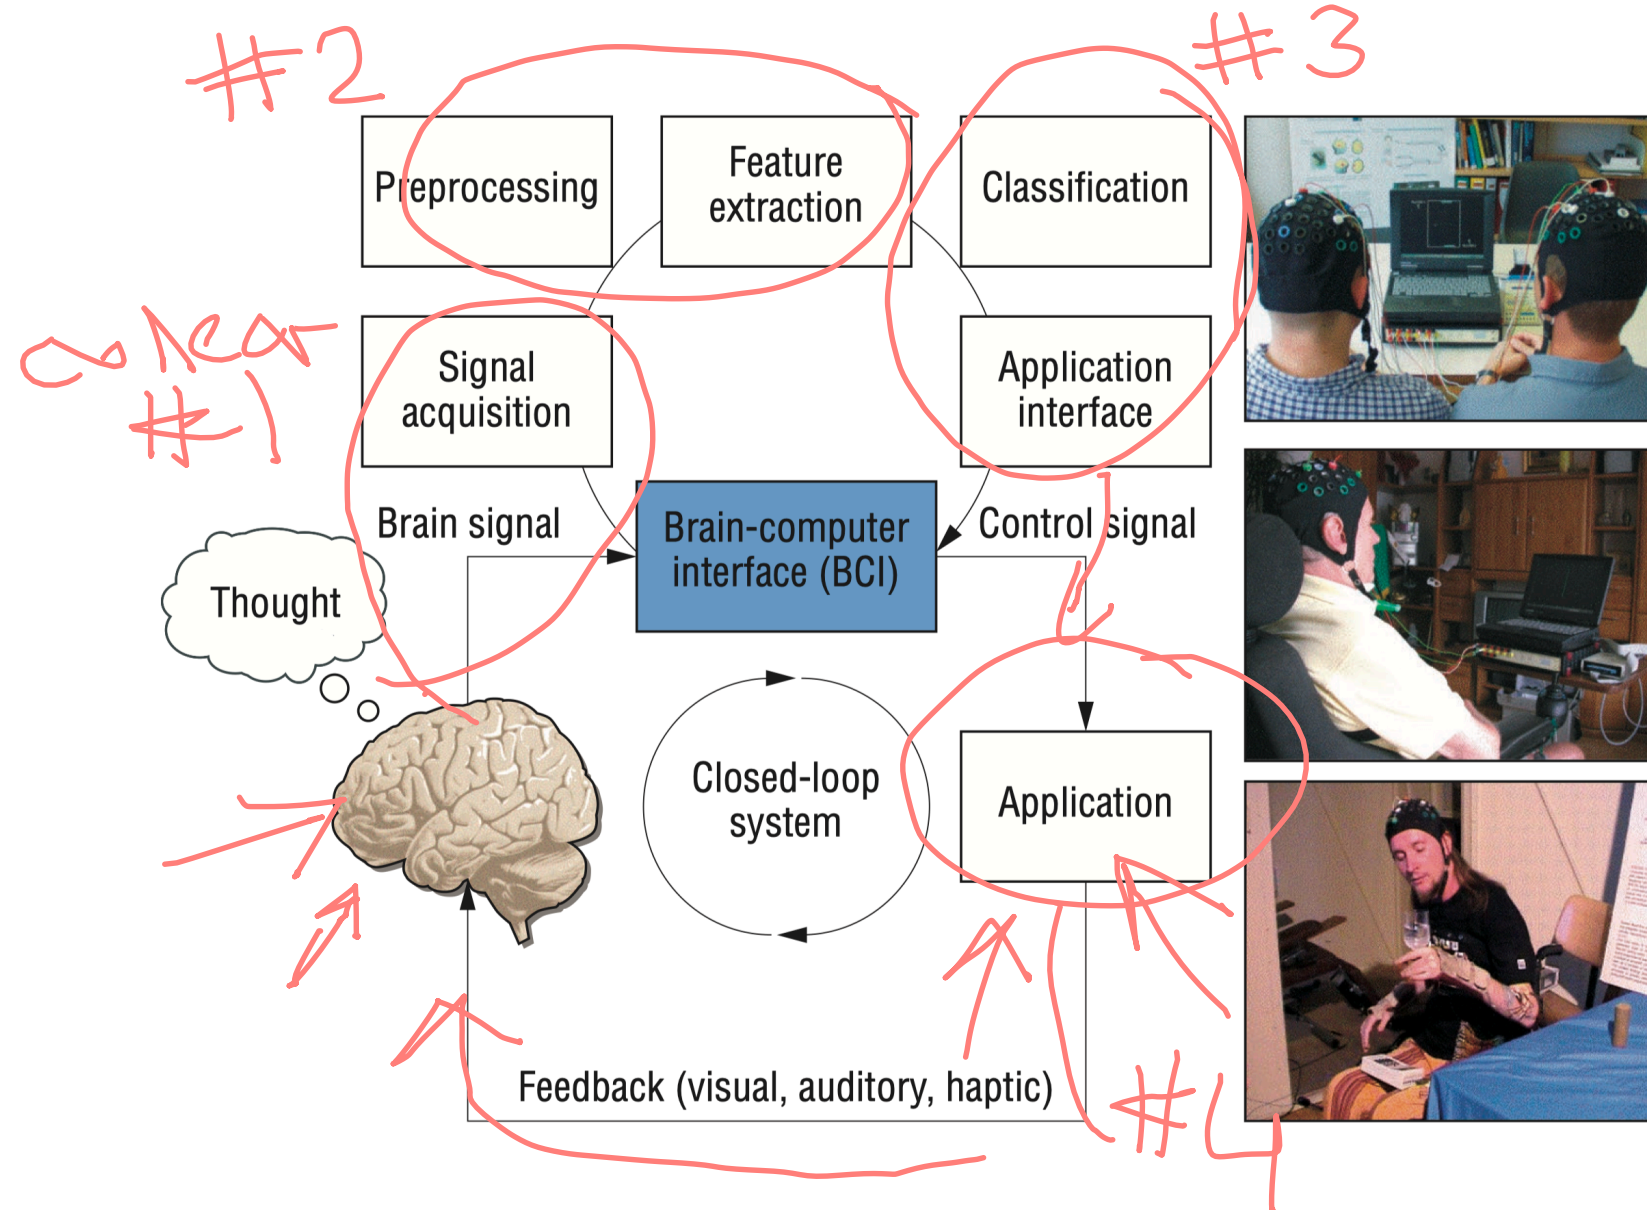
#2

#3

Preprocessing

Feature extraction

Classification

Signal acquisition

Application interface

colear #1

Brain signal

Brain-computer interface (BCI)

Control signal

Thought

Closed-loop system

Application

Feedback (visual, auditory, haptic)

#4